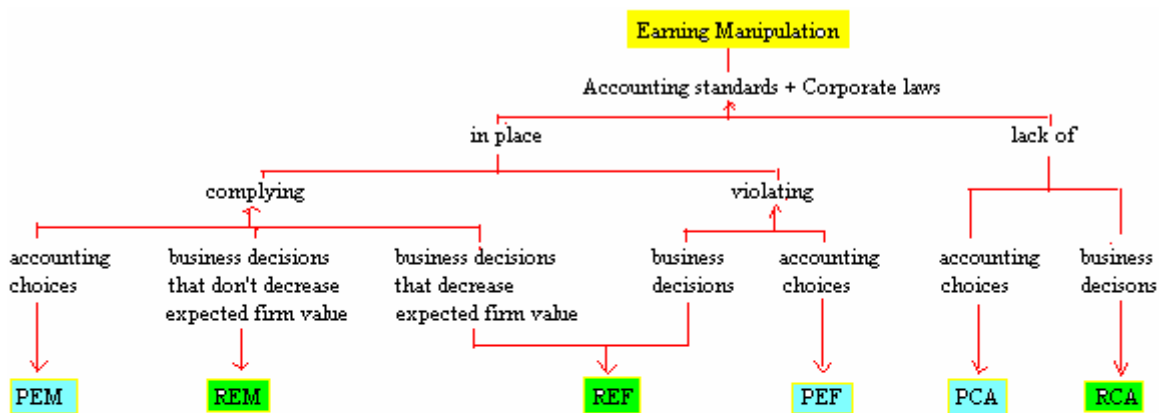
Earning Manipulation

Accounting standards + Corporate laws

in place

lack of

complying

violating

accounting choices

business decisions that don't decrease expected firm value

business decisions that decrease expected firm value

business decisions

accounting choices

accounting choices

business decisons

PEM

REM

REF

PEF

PCA

RCA